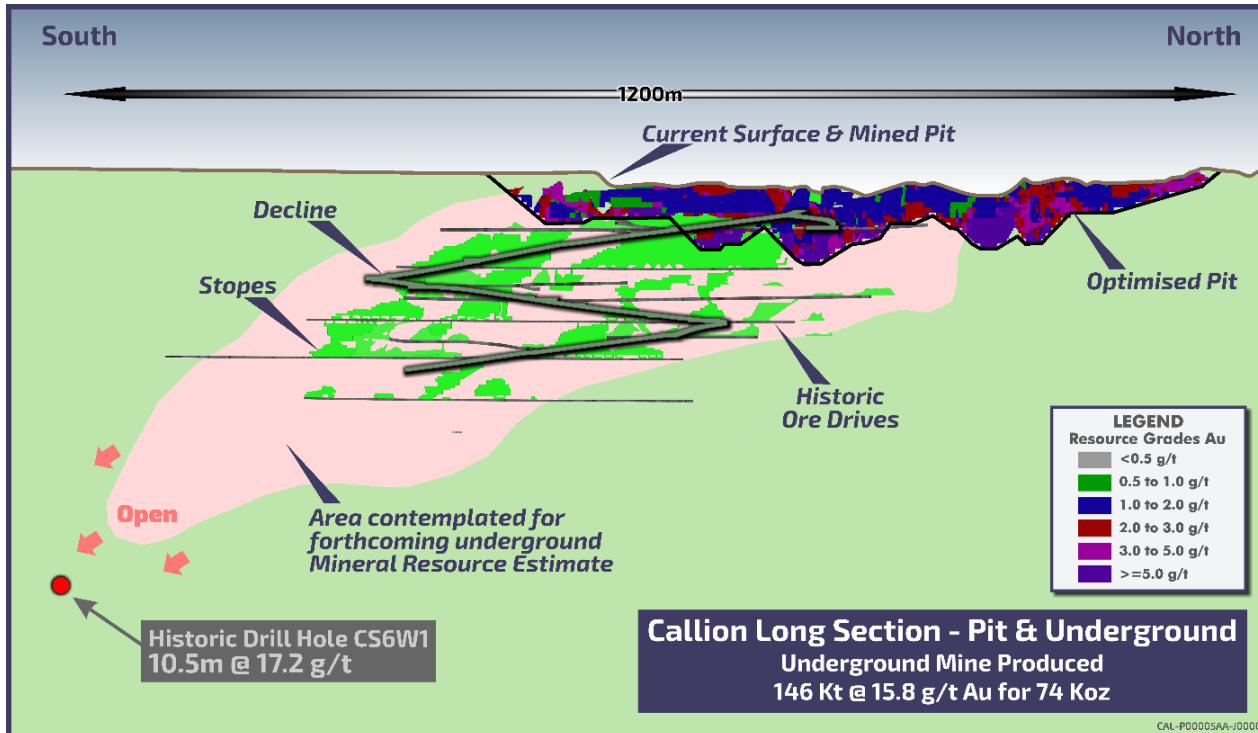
South

North

1200m

Current Surface & Mined Pit

Decline

Stopes

Optimised Pit

Historic Ore Drives

LEGEND
Resource Grades Au

<0.5 g/t
0.5 to 1.0 g/t
1.0 to 2.0 g/t
2.0 to 3.0 g/t
3.0 to 5.0 g/t
>=5.0 g/t

Open

Area contemplated for forthcoming underground Mineral Resource Estimate

Historic Drill Hole CS6W1
10.5m @ 17.2 g/t

Callion Long Section - Pit & Underground
Underground Mine Produced
146 Kt @ 15.8 g/t Au for 74 Koz

CAL-P00005AA-J000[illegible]